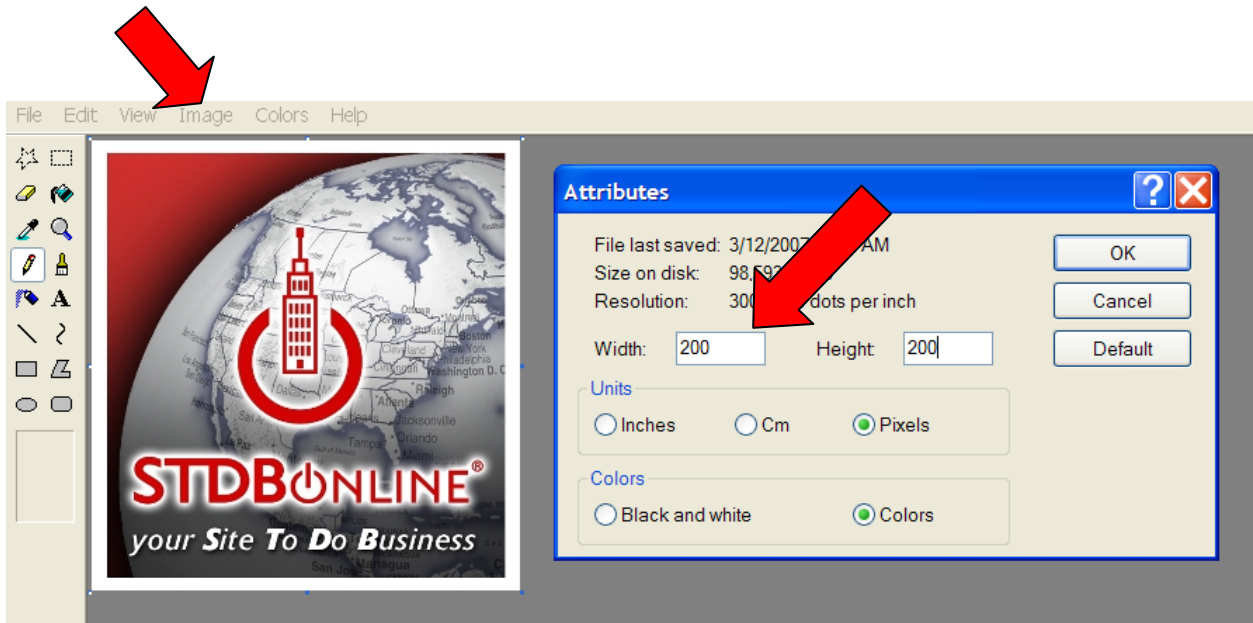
File Edit View Image Colors Help

A

Boston
Raleigh
Jacksonville
Orlando
Tampa
Miami
San
Managua

STDBONLINE®
your Site To Do Business

Attributes

File last saved: 3/12/2007 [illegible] AM
Size on disk: 98,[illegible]
Resolution: 300 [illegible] dots per inch

Width: 200
Height: 200

Units
Inches
Cm
Pixels

Colors
Black and white
Colors

OK
Cancel
Default